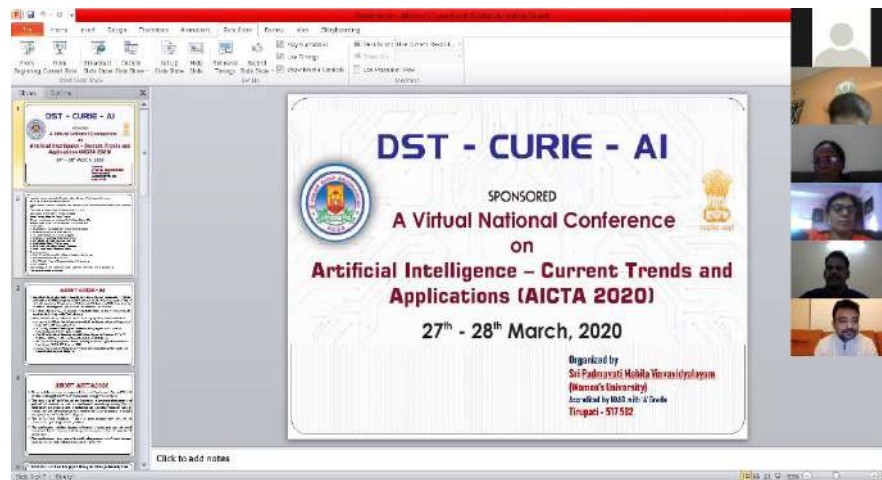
DST - CURIE - AI

SPONSORED

A Virtual National Conference

on

Artificial Intelligence – Current Trends and Applications (AICTA 2020)

27$^{th}$ - 28$^{th}$ March, 2020

Organized by
Sri Padmavati Mahila Visvavidyalayam
(Women's University)
Accredited by NAAC with 'A' Grade
Tirupati - 517 502

Click to add notes

File Home Insert Design Transitions Animations Slide Show Review View Storyboarding

Slides Outline

DST - CURIE - AI

ABOUT CURIE - AI

ABOUT AICTA 2020

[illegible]